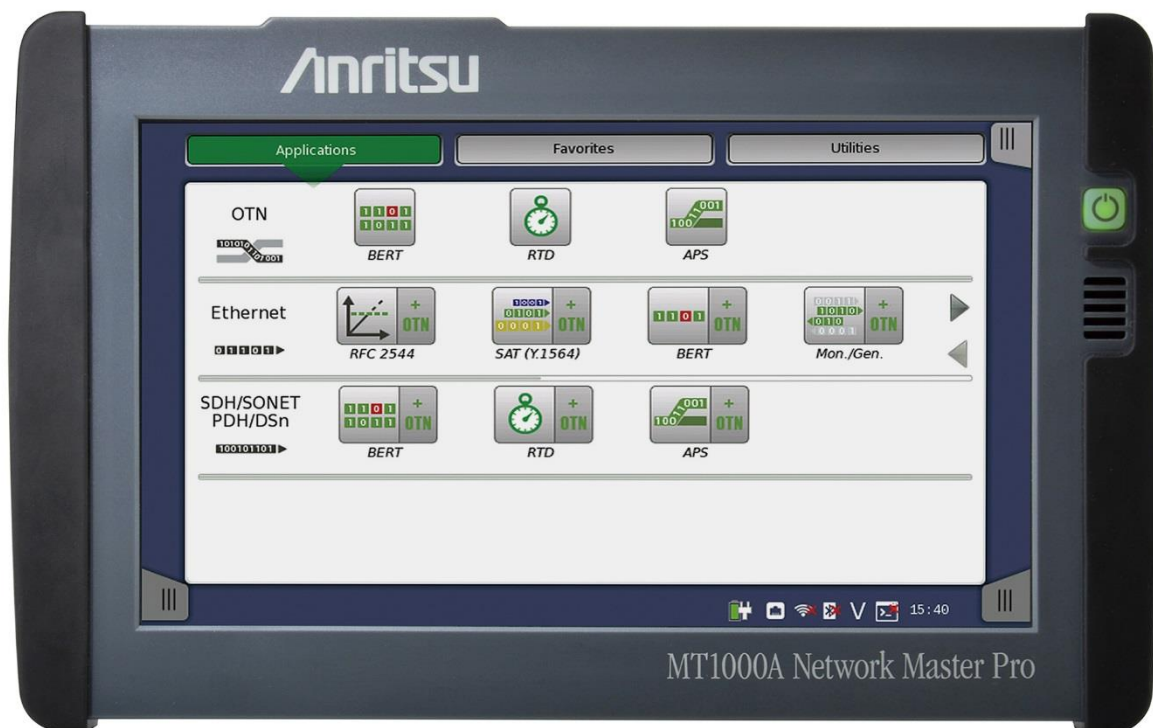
Anritsu

Applications
Favorites
Utilities

OTN
BERT
RTD
APS

Ethernet
OTN
RFC 2544
OTN
SAT (Y.1564)
OTN
BERT
OTN
Mon./Gen.

SDH/SONET
PDH/DSn
OTN
BERT
OTN
RTD
OTN
APS

15:40

MT1000A Network Master Pro